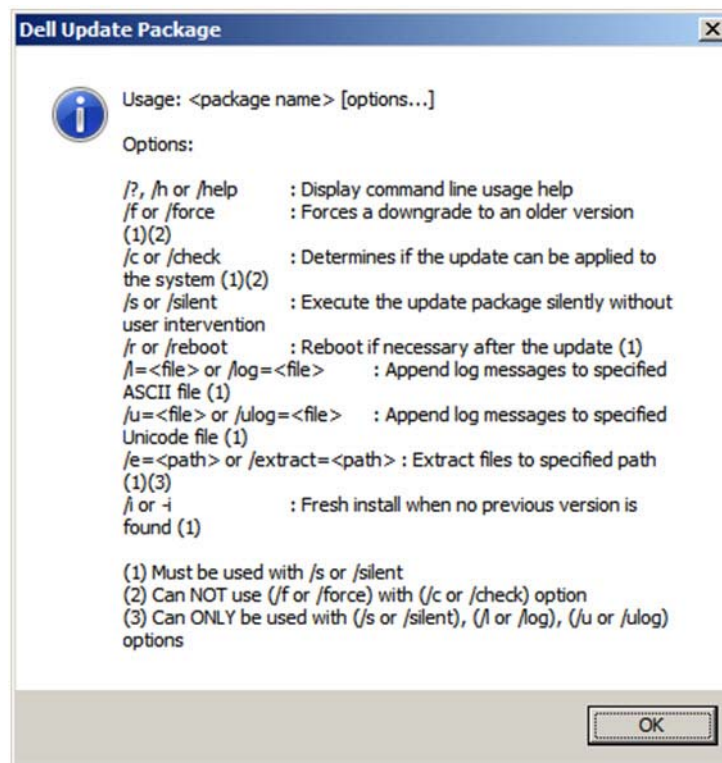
Dell Update Package

Usage: <package name> [options...]

Options:

/?, /h or /help : Display command line usage help
/f or /force : Forces a downgrade to an older version (1)(2)
/c or /check : Determines if the update can be applied to the system (1)(2)
/s or /silent : Execute the update package silently without user intervention
/r or /reboot : Reboot if necessary after the update (1)
/l=<file> or /log=<file> : Append log messages to specified ASCII file (1)
/u=<file> or /ulog=<file> : Append log messages to specified Unicode file (1)
/e=<path> or /extract=<path> : Extract files to specified path (1)(3)
/i or -i : Fresh install when no previous version is found (1)

(1) Must be used with /s or /silent
(2) Can NOT use (/f or /force) with (/c or /check) option
(3) Can ONLY be used with (/s or /silent), (/l or /log), (/u or /ulog) options

OK